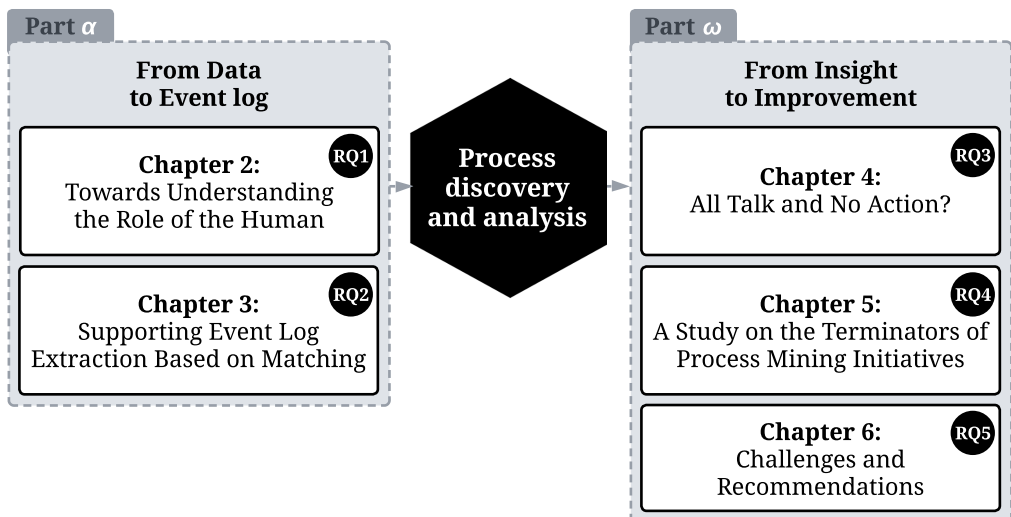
Part $\alpha$

From Data to Event log

Chapter 2: Towards Understanding the Role of the Human

RQ1

Chapter 3: Supporting Event Log Extraction Based on Matching

RQ2

Process discovery and analysis

Part $\omega$

From Insight to Improvement

Chapter 4: All Talk and No Action?

RQ3

Chapter 5: A Study on the Terminators of Process Mining Initiatives

RQ4

Chapter 6: Challenges and Recommendations

RQ5